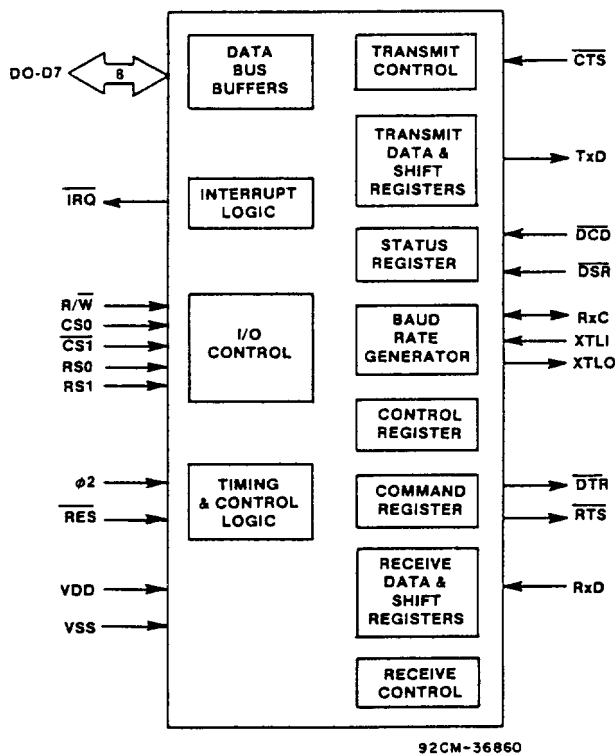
D0-D7
8
DATA BUS BUFFERS
TRANSMIT CONTROL
$\overline{CTS}$
TRANSMIT DATA & SHIFT REGISTERS
TxD
$\overline{IRQ}$
INTERRUPT LOGIC
STATUS REGISTER
$\overline{DCD}$
$\overline{DSR}$
R/$\overline{W}$
CS0
$\overline{CS1}$
RS0
RS1
I/O CONTROL
BAUD RATE GENERATOR
RxC
XTLI
XTLO
CONTROL REGISTER
$\phi 2$
$\overline{RES}$
TIMING & CONTROL LOGIC
COMMAND REGISTER
$\overline{DTR}$
$\overline{RTS}$
VDD
VSS
RECEIVE DATA & SHIFT REGISTERS
RxD
RECEIVE CONTROL
92CM-36860